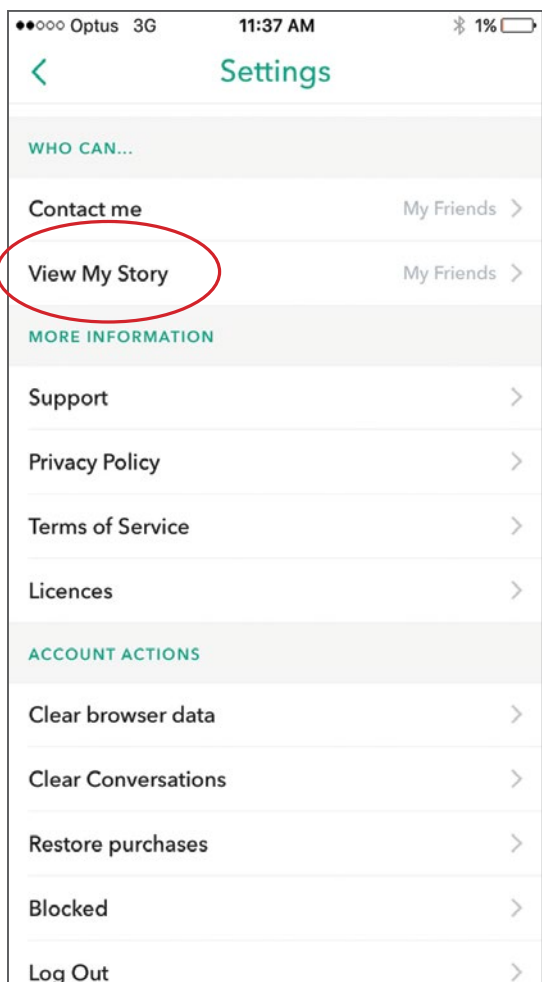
●●○○○ Optus 3G 11:37 AM 1%

<

Settings

WHO CAN...

Contact me My Friends >

View My Story My Friends >

MORE INFORMATION

Support >

Privacy Policy >

Terms of Service >

Licences >

ACCOUNT ACTIONS

Clear browser data >

Clear Conversations >

Restore purchases >

Blocked >

Log Out >